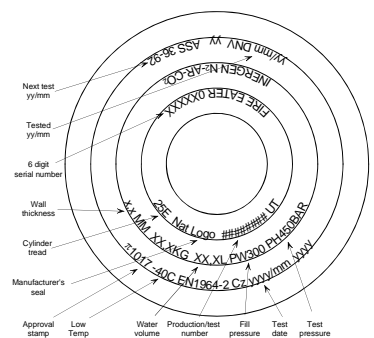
yy/mm DNV ASS 36-92

INERGEN $N_2$-AR-$CO_2$

FIRE EATER 0XXXXX

Next test yy/mm

Tested yy/mm

6 digit serial number

Wall thickness

Cylinder tread

Manufacturer's seal

Approval stamp

Low Temp

Water volume

Production/test number

Fill pressure

Test date

Test pressure

XX,MM XX,XKG XX,XL PW300 PH450BAR

25E NatLogo ######## UT

π1017 -40C EN1964-2 Cz yyyy/mm yyyy